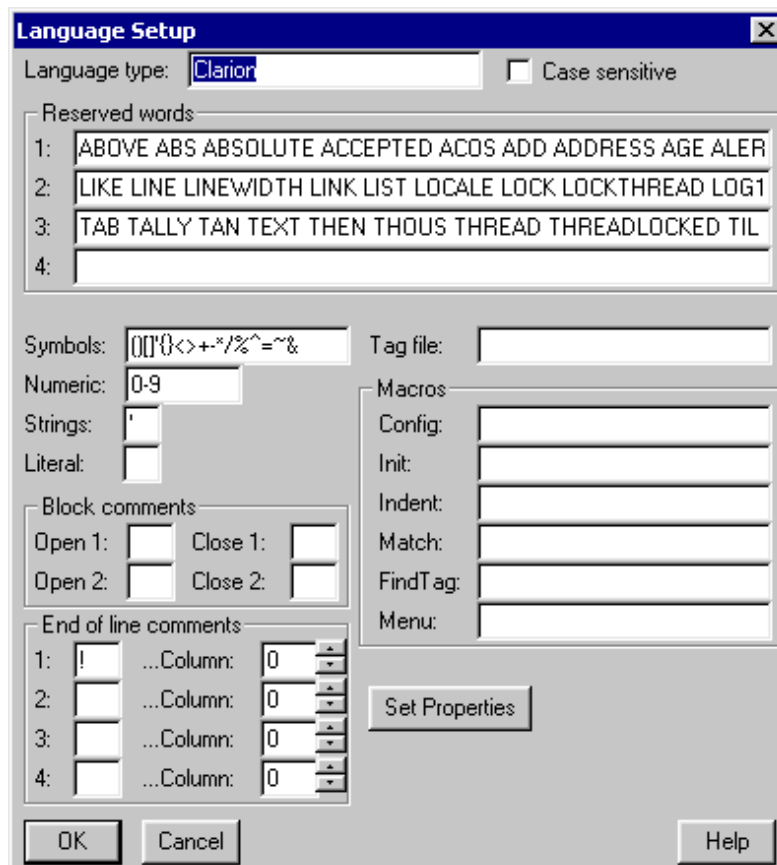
Language Setup

Language type: Clarion

Case sensitive

Reserved words

1: ABOVE ABS ABSOLUTE ACCEPTED ACOS ADD ADDRESS AGE ALER

2: LIKE LINE LINEWIDTH LINK LIST LOCALE LOCK LOCKTHREAD LOG1

3: TAB TALLY TAN TEXT THEN THOUS THREAD THREADLOCKED TIL

4:

Symbols: ()[]'{}<>+-*/%^=~&

Numeric: 0-9

Strings: '

Literal:

Block comments

Open 1: Close 1:

Open 2: Close 2:

End of line comments

1: ! ...Column: 0

2: ...Column: 0

3: ...Column: 0

4: ...Column: 0

Tag file:

Macros

Config:

Init:

Indent:

Match:

FindTag:

Menu:

Set Properties

OK

Cancel

Help